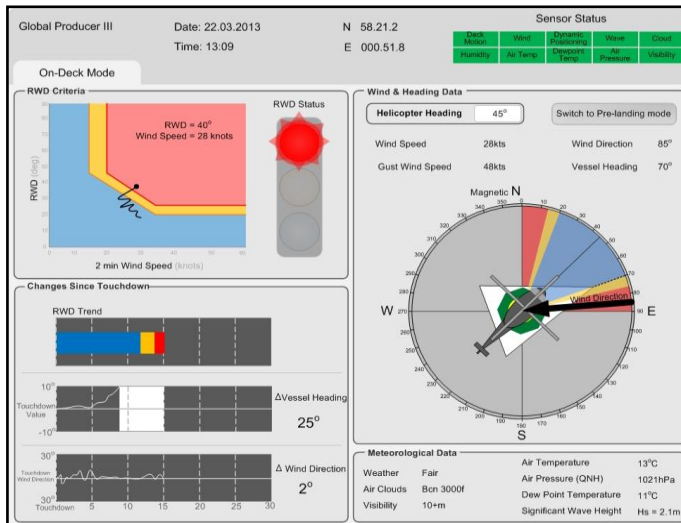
Global Producer III
Date: 22.03.2013
Time: 13:09
N 58.21.2
E 000.51.8

Sensor Status

| Deck Motion | Wind | Dynamic Positioning | Wave | Cloud |
|---|---|---|---|---|
| Humidity | Air Temp | Dewpoint Temp | Air Pressure | Visibility |

On-Deck Mode

RWD Criteria
RWD = 40°
Wind Speed = 28 knots
RWD (deg)
2 min Wind Speed (knots)
RWD Status

Wind & Heading Data
Helicopter Heading 45°
Switch to Pre-landing mode
Wind Speed 28kts
Gust Wind Speed 48kts
Wind Direction 85°
Vessel Heading 70°
Magnetic N
W
E
S
Wind Direction

Changes Since Touchdown
RWD Trend
10°
Touchdown Value
-10°
ΔVessel Heading
25°
30°
Touchdown Wind Direction
30°
Touchdown 5 10 15 20 25 30
Δ Wind Direction
2°

Meteorological Data
Weather Fair
Air Clouds Bcn 3000f
Visibility 10+m
Air Temperature 13°C
Air Pressure (QNH) 1021hPa
Dew Point Temperature 11°C
Significant Wave Height Hs = 2.1m